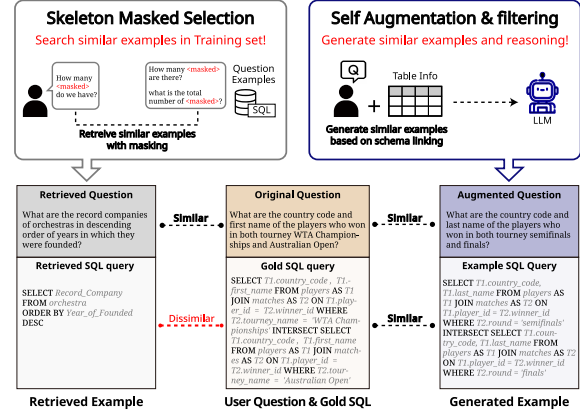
Skeleton Masked Selection
Search similar examples in Training set!

How many <masked> do we have?

How many <masked> are there?

what is the total number of <masked>?

Question Examples

SQL

Retreive similar examples with masking

Self Augmentation & filtering
Generate similar examples and reasoning!

Q

+

Table Info

Generate similar examples based on schema linking

LLM

Retrieved Question
What are the record companies of orchestras in descending order of years in which they were founded?

Similar

Original Question
What are the country code and first name of the players who won in both tourney WTA Championships and Australian Open?

Similar

Augmented Question
What are the country code and last name of the players who won in both tourney semifinals and finals?

Retrieved SQL query
SELECT Record_Company FROM orchestra ORDER BY Year_of_Founded DESC

Dissimilar

Gold SQL query
SELECT T1.country_code , T1.first_name FROM players AS T1 JOIN matches AS T2 ON T1.player_id = T2.winner_id WHERE T2.tourney_name = 'WTA Championships' INTERSECT SELECT T1.country_code , T1.first_name FROM players AS T1 JOIN matches AS T2 ON T1.player_id = T2.winner_id WHERE T2.tourney_name = 'Australian Open'

Similar

Example SQL Query
SELECT T1.country_code, T1.last_name FROM players AS T1 JOIN matches AS T2 ON T1.player_id = T2.winner_id WHERE T2.round = 'semifinals' INTERSECT SELECT T1.country_code, T1.last_name FROM players AS T1 JOIN matches AS T2 ON T1.player_id = T2.winner_id WHERE T2.round = 'finals'

Retrieved Example

User Question & Gold SQL

Generated Example